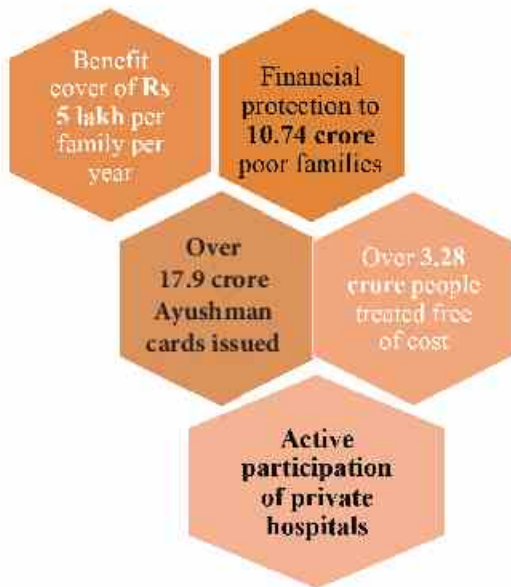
Benefit cover of **Rs 5 lakh** per family per year

Financial protection to **10.74 crore** poor families

**Over 17.9 crore Ayushman cards issued**

Over 3.28 crore people treated free of cost

**Active participation of private hospitals**